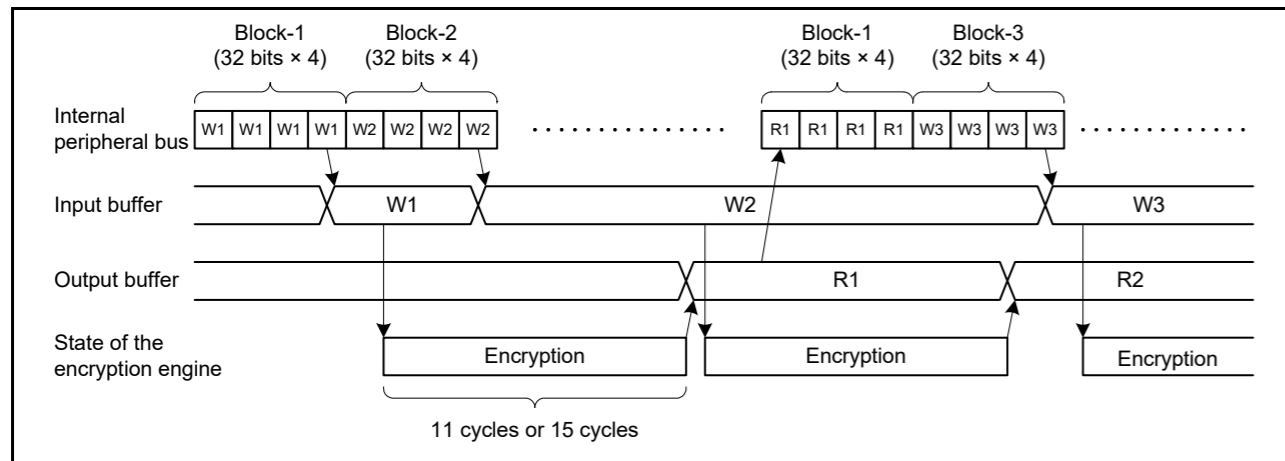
Block-1
(32 bits × 4)

Block-2
(32 bits × 4)

Block-1
(32 bits × 4)

Block-3
(32 bits × 4)

Internal peripheral bus

W1 W1 W1 W1 W2 W2 W2 W2 . . . . . . . . . . . . . R1 R1 R1 R1 W3 W3 W3 W3 . . . . . . . . . . .

Input buffer

W1

W2

W3

Output buffer

R1

R2

State of the encryption engine

Encryption

Encryption

Encryption

11 cycles or 15 cycles